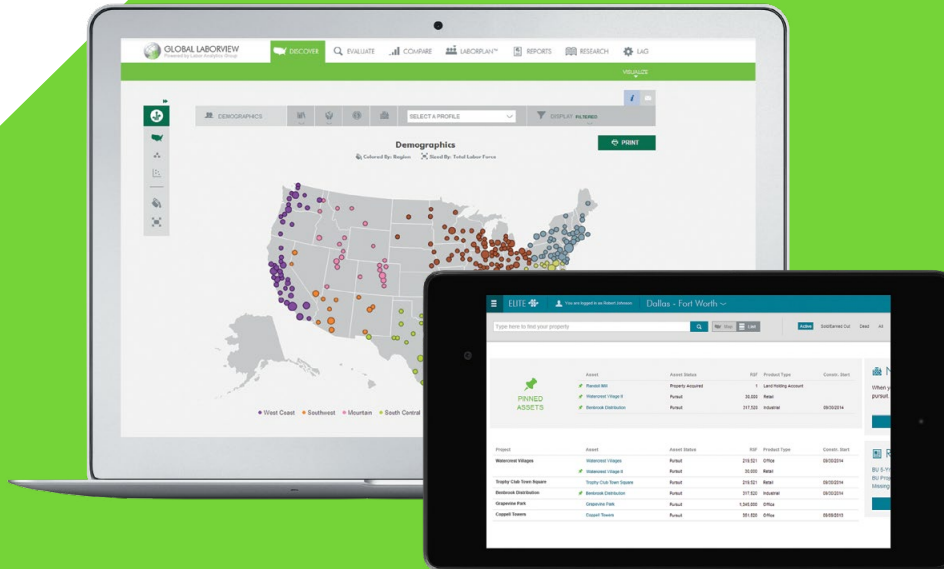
GLOBAL LABORVIEW
Powered by Larson Analytics Group

DISCOVER EVALUATE COMPARE LABORPLAN™ REPORTS RESEARCH LAG

VISUALIZE

DEMOGRAPHICS

SELECT A PROFILE

DISPLAY FILTERED

Demographics

Colored By: Region Sized By: Total Labor Force

PRINT

West Coast Southwest Mountain South Central

ELITE

You are logged in as Robert Johnson

Dallas - Fort Worth

Type here to find your property

Map List

Active Sold/Burned Out Dead All

PINNED ASSETS

| Asset | Asset Status | RSF | Product Type | Constr. Start |
|---|---|---|---|---|
| Randol Mill | Property Acquired | 1 | Land Holding Account | |
| Watercrest Village II | Pursuit | 30,000 | Retail | |
| Benbrook Distribution | Pursuit | 317,520 | Industrial | 09/30/2014 |

| Project | Asset | Asset Status | RSF | Product Type | Constr. Start |
|---|---|---|---|---|---|
| Watercrest Village | Watercrest Villages | Pursuit | 216,521 | Office | 09/30/2014 |
| | Watercrest Village II | Pursuit | 30,000 | Retail | 09/30/2014 |
| Trophy Club Town Square | Trophy Club Town Square | Pursuit | 216,521 | Office | 09/30/2014 |
| Benbrook Distribution | Benbrook Distribution | Pursuit | 317,520 | Industrial | 09/30/2014 |
| Grapevine Park | Grapevine Park | Pursuit | 1,345,000 | Office | |
| Coppell Towers | Coppell Towers | Pursuit | 381,500 | Office | 09/30/2013 |

N
When y
pursuit.

R
BU 6-Y
BU Pro
Meeting